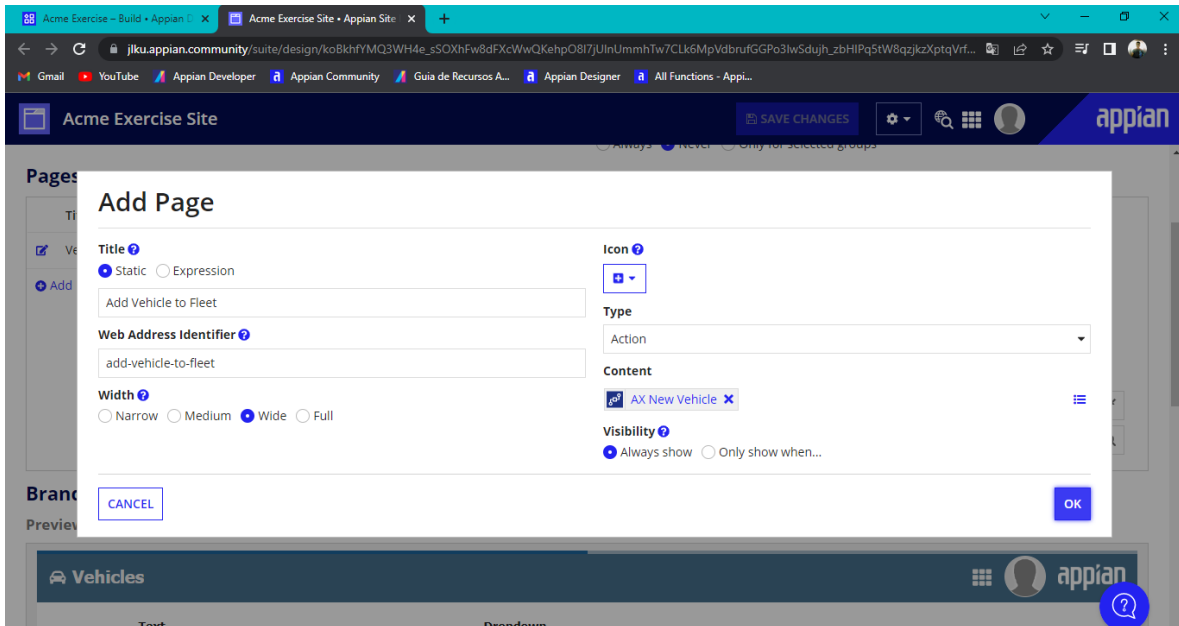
Acme Exercise – Build • Appian D ×
Acme Exercise Site • Appian Site ×
+

jlku.appian.community/suite/design/koBkhfYMQ3WH4e_sSOXhFw8dFXcWwQKehpO8I7jUlnUmmhTw7CLk6MpVdbrufGGPo3lwSdujh_zbHIPq5tW8qzjkzXptqVrf...

Gmail
YouTube
Appian Developer
Appian Community
Guia de Recursos A...
Appian Designer
All Functions - Appi...

Acme Exercise Site
SAVE CHANGES
appian

Always Never Only for selected groups

Pages
Ti
Ve
Add

Add Page

Title
Static Expression
Add Vehicle to Fleet

Web Address Identifier
add-vehicle-to-fleet

Width
Narrow Medium Wide Full

Icon

Type
Action

Content
AX New Vehicle

Visibility
Always show Only show when...

CANCEL
OK

Brand
Preview

Vehicles
appian

Text
Dropdown